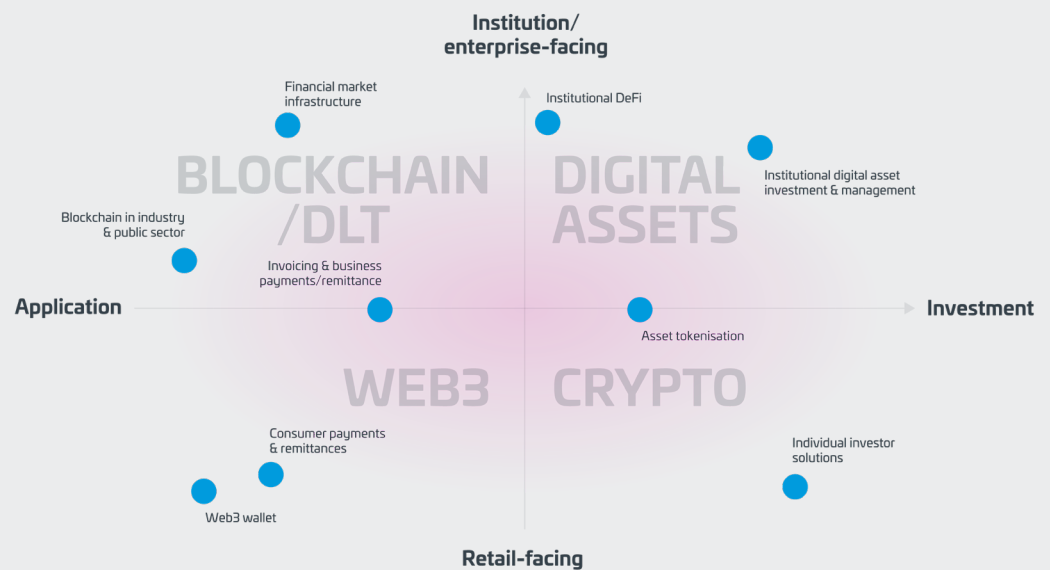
Institution/
enterprise-facing

Financial market infrastructure

Institutional DeFi

BLOCKCHAIN /DLT

DIGITAL ASSETS

Institutional digital asset investment & management

Blockchain in industry & public sector

Invoicing & business payments/remittance

Application

Investment

Asset tokenisation

WEB3

CRYPTO

Consumer payments & remittances

Individual investor solutions

Web3 wallet

Retail-facing